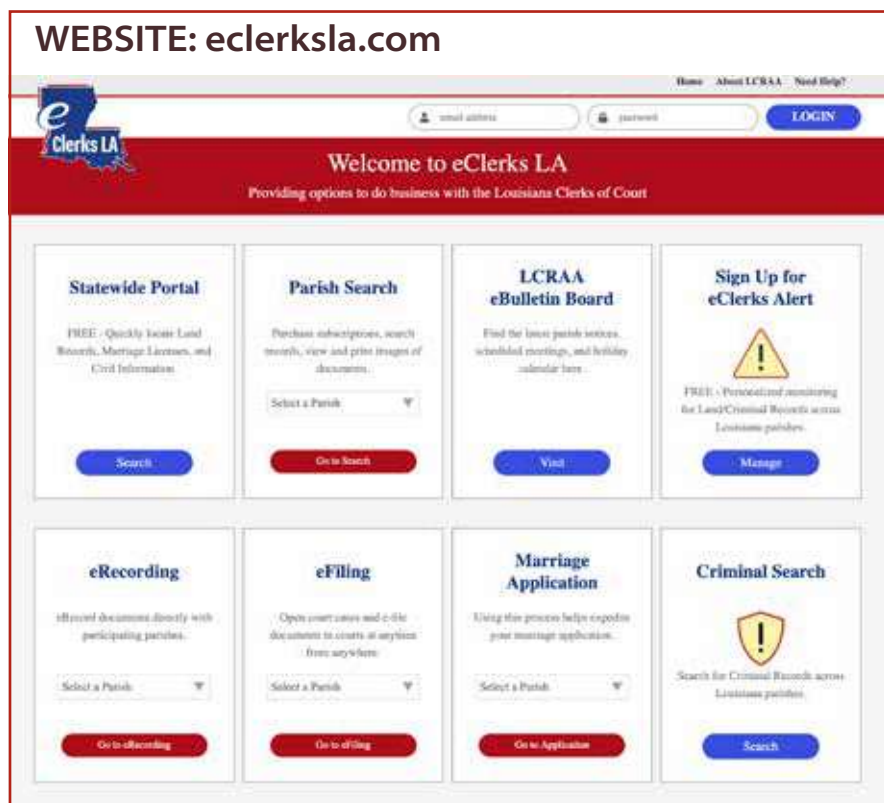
WEBSITE: eclerksla.com

Home About LCRAA Need Help?

eClerks LA

email address

password

LOGIN

Welcome to eClerks LA

Providing options to do business with the Louisiana Clerks of Court

Statewide Portal

FREE - Quickly locate Land Records, Marriage Licenses, and Civil Information

Search

Parish Search

Purchase subscriptions, search records, view and print images of documents.

Select a Parish

Go to Search

LCRAA eBulletin Board

Find the latest parish notices, scheduled meetings, and holiday calendar here.

Visit

Sign Up for eClerks Alert

FREE - Personalized monitoring for Land/Criminal Records across Louisiana parishes.

Manage

eRecording

eRecord documents directly with participating parishes.

Select a Parish

Go to eRecording

eFiling

Open court cases and e-file documents to courts at anytime from anywhere.

Select a Parish

Go to eFiling

Marriage Application

Using this process helps expedite your marriage application.

Select a Parish

Go to Application

Criminal Search

Search for Criminal Records across Louisiana parishes.

Search